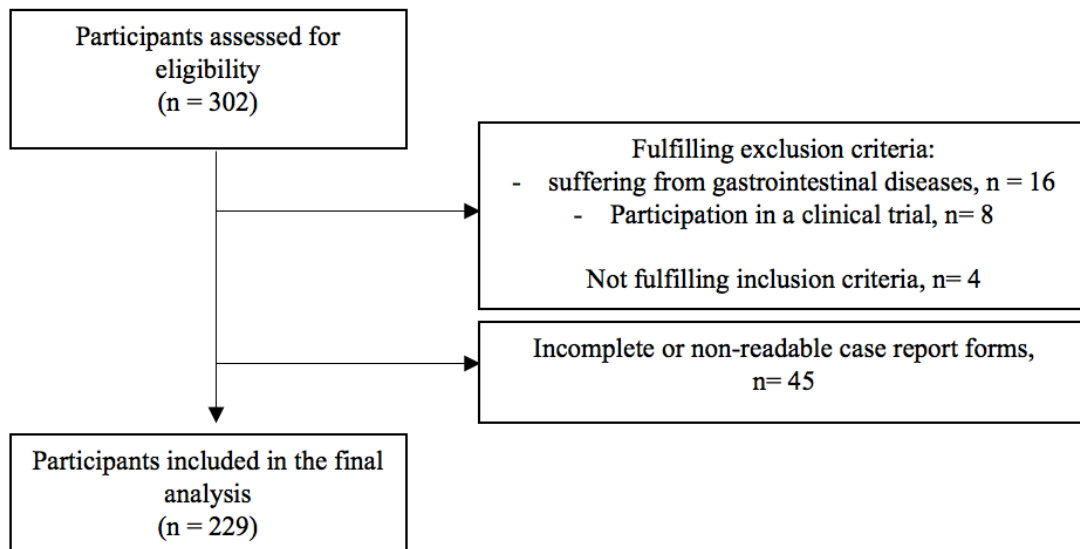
Participants assessed for eligibility
(n = 302)

Fulfilling exclusion criteria:
- suffering from gastrointestinal diseases, n = 16
- Participation in a clinical trial, n= 8

Not fulfilling inclusion criteria, n= 4

Incomplete or non-readable case report forms, n= 45

Participants included in the final analysis
(n = 229)